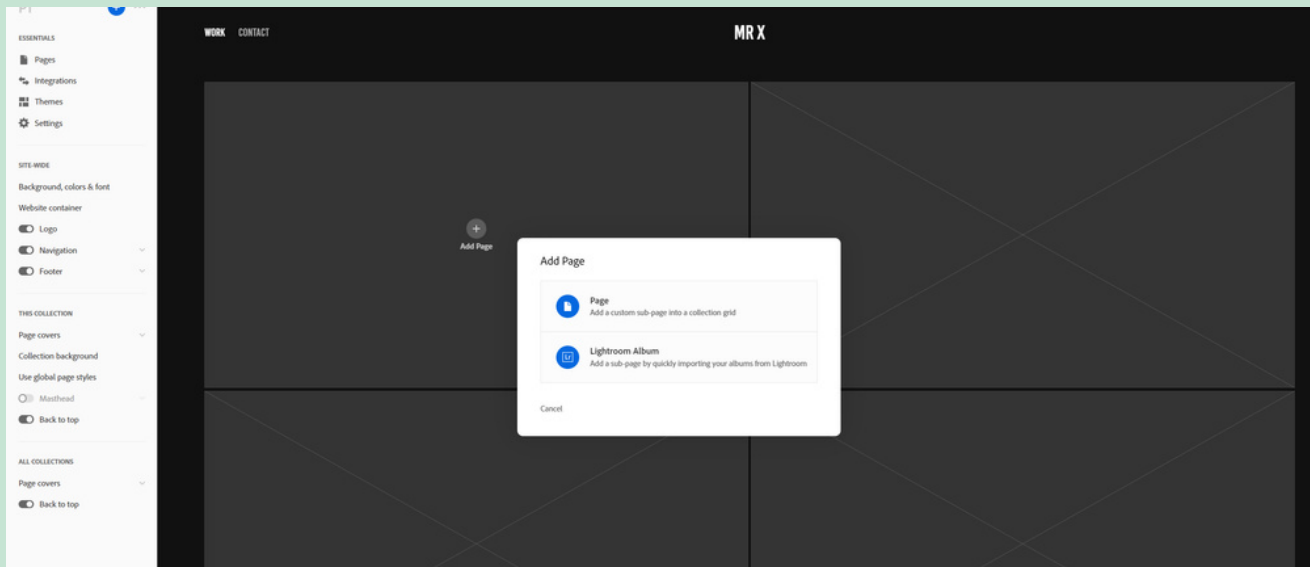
ESSENTIALS

Pages

Integrations

Themes

Settings

SITE-WIDE

Background, colors & font

Website container

Logo

Navigation

Footer

THIS COLLECTION

Page covers

Collection background

Use global page styles

Masthead

Back to top

ALL COLLECTIONS

Page covers

Back to top

WORK CONTACT

MR X

Add Page

Add Page

Page
Add a custom sub-page into a collection grid

Lightroom Album
Add a sub-page by quickly importing your albums from Lightroom

Cancel